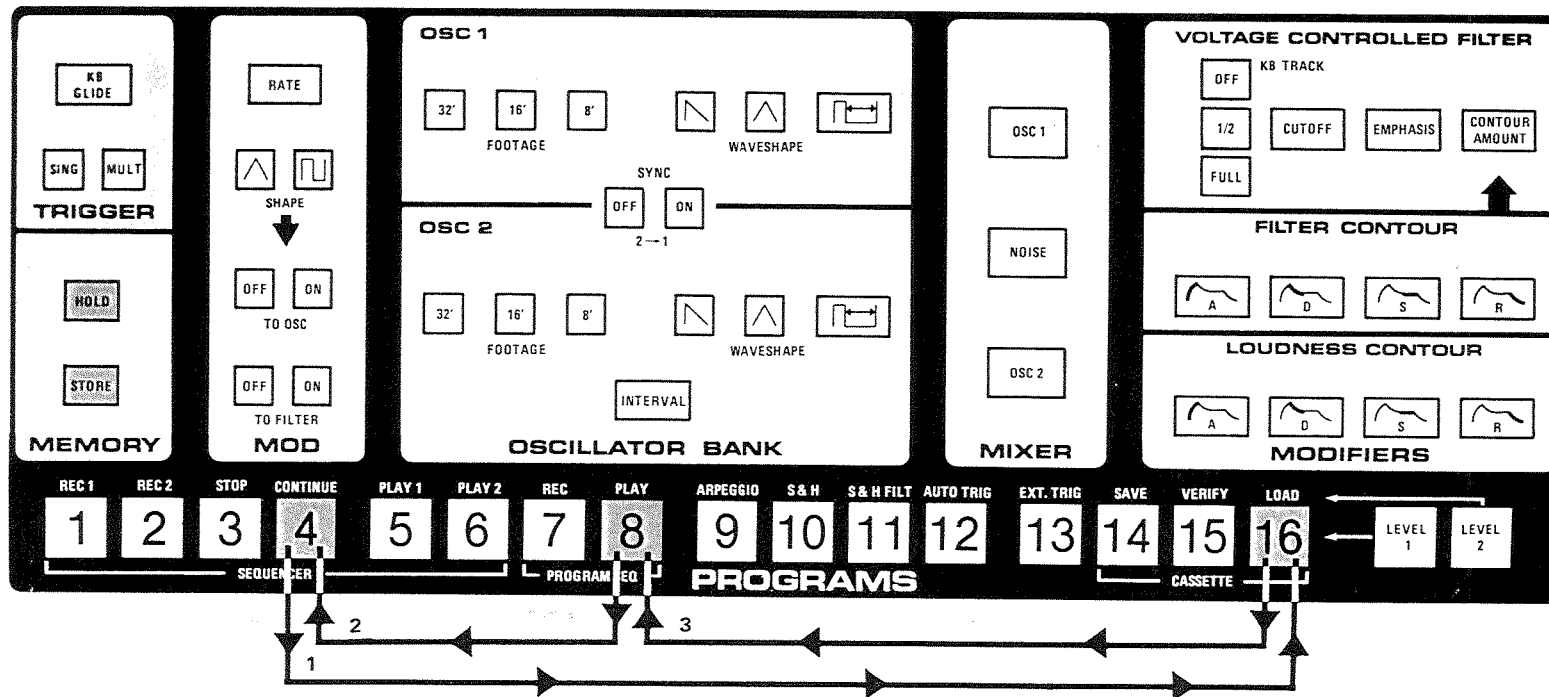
KB GLIDE

SING MULT

TRIGGER

HOLD

STORE

MEMORY

RATE

SHAPE

OFF ON
TO OSC

OFF ON
TO FILTER

MOD

OSC 1

32' 16' 8'
FOOTAGE

WAVESHAPE

SYNC
OFF ON
2 → 1

OSC 2

32' 16' 8'
FOOTAGE

WAVESHAPE

INTERVAL

OSCILLATOR BANK

OSC 1

NOISE

OSC 2

MIXER

VOLTAGE CONTROLLED FILTER

OFF KB TRACK
1/2
FULL

CUTOFF EMPHASIS CONTOUR AMOUNT

FILTER CONTOUR

A D S R

LOUDNESS CONTOUR

A D S R

MODIFIERS

REC 1 REC 2 STOP CONTINUE PLAY 1 PLAY 2 REC PLAY ARPEGGIO S & H S & H FILT AUTO TRIG EXT. TRIG SAVE VERIFY LOAD

1 2 3 4 5 6 7 8 9 10 11 12 13 14 15 16

LEVEL 1 LEVEL 2

SEQUENCER

PROGRAM SEQ

PROGRAMS

CASSETTE

2 3 1